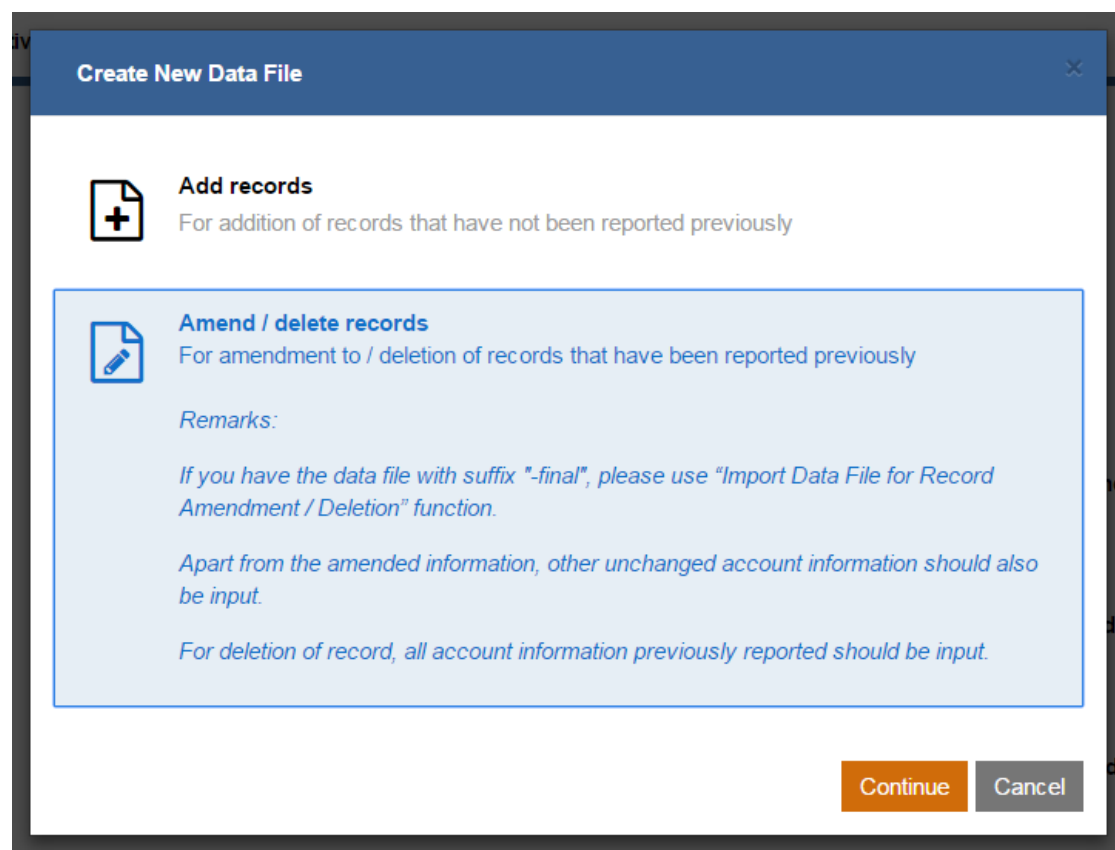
Create New Data File

×

Add records
For addition of records that have not been reported previously

Amend / delete records
For amendment to / deletion of records that have been reported previously

Remarks:

If you have the data file with suffix "-final", please use "Import Data File for Record Amendment / Deletion" function.

Apart from the amended information, other unchanged account information should also be input.

For deletion of record, all account information previously reported should be input.

Continue Cancel